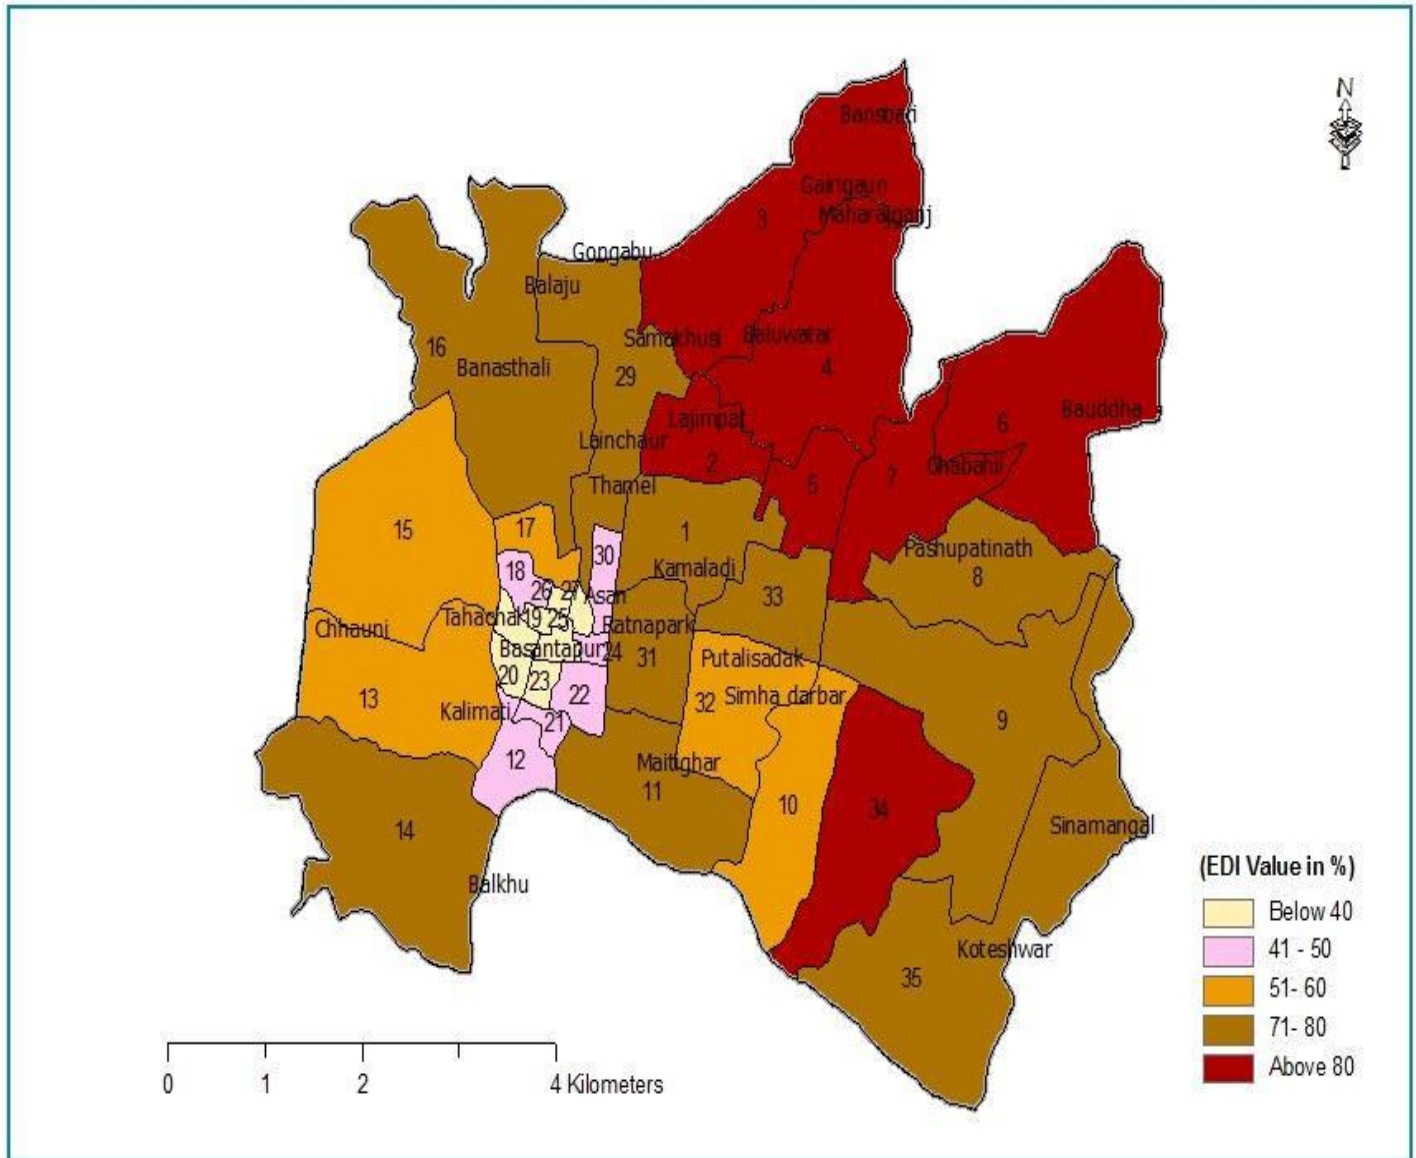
N

Bansbari
Gairigaun
Maharajganj
3
Gongabu
Balaju
Samakhusi
Baluwatar
4
16
Banasthali
29
Lajimpat
6
Bauddha
Lainchaur
2
7
Chabahil
Thamel
5
17
1
15
30
Pashupatinath
18
26
27
Asan
Kamaladi
8
33
Chhauni
Tahachal
19
25
Ratnapark
Basantapur
24
31
Putalisadak
20
23
22
13
Simha darbar
Kalimati
21
32
9
12
Maitighar
11
10
34
14
Sinamangal
Balkhu
Koteshwar
35

(EDI Value in %)
Below 40
41 - 50
51- 60
71- 80
Above 80

0
1
2
4 Kilometers